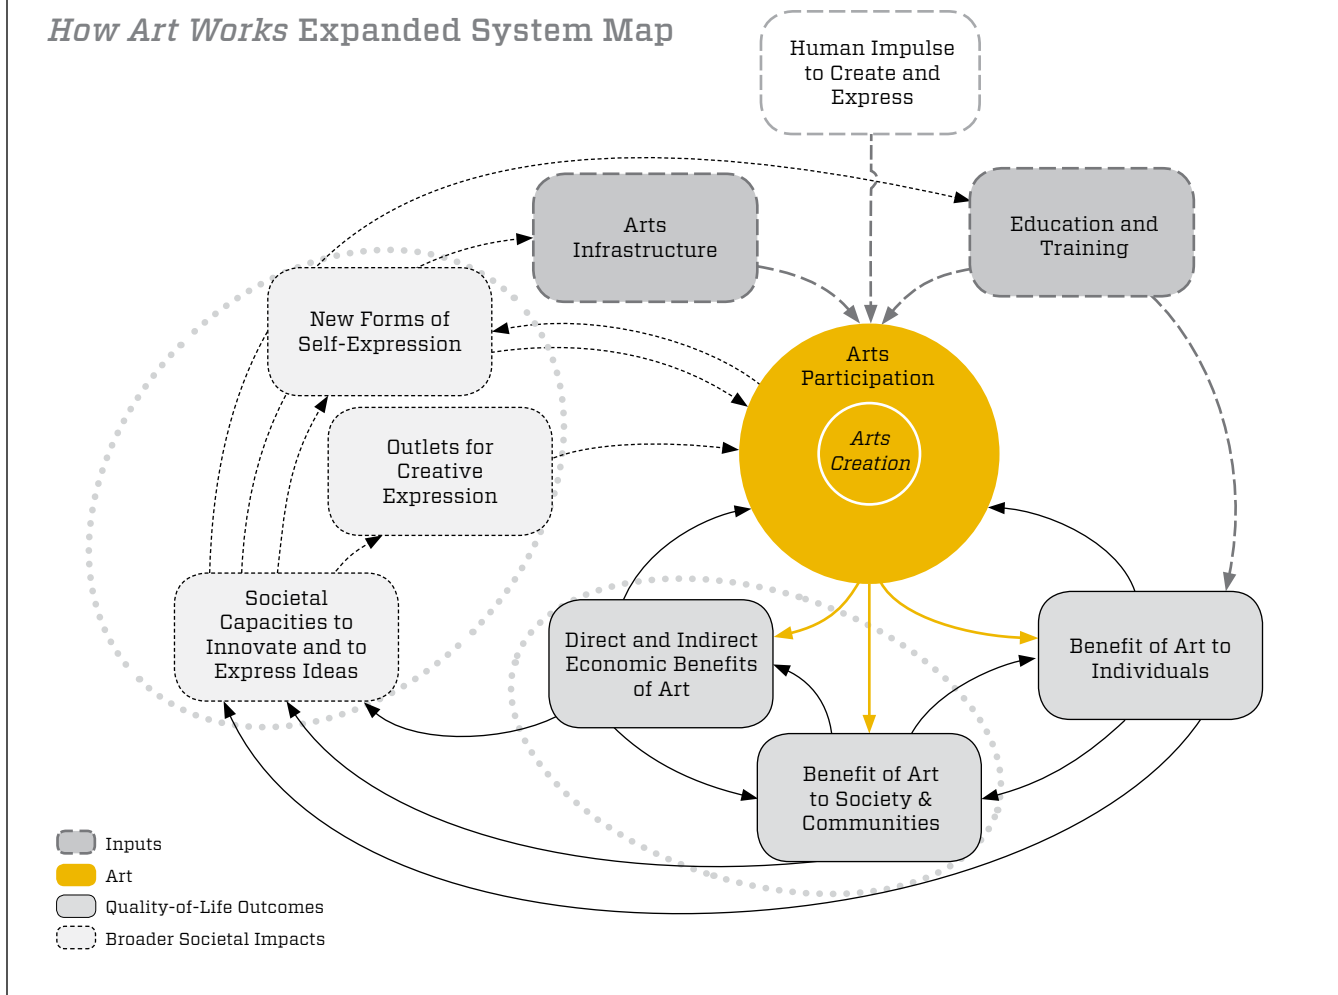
*How Art Works* Expanded System Map

Human Impulse to Create and Express

Arts Infrastructure

Education and Training

New Forms of Self-Expression

Arts Participation

*Arts Creation*

Outlets for Creative Expression

Societal Capacities to Innovate and to Express Ideas

Direct and Indirect Economic Benefits of Art

Benefit of Art to Individuals

Benefit of Art to Society & Communities

Inputs

Art

Quality-of-Life Outcomes

Broader Societal Impacts